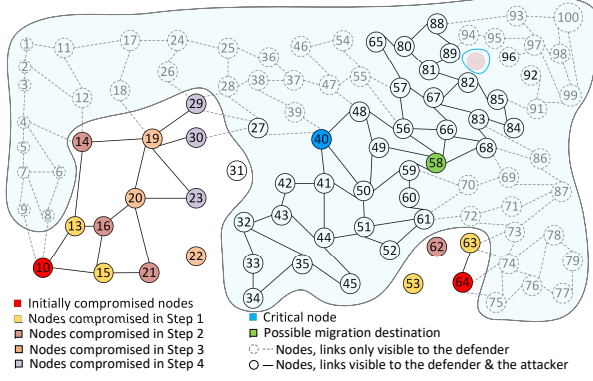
1 11 17 24 25 36 46 54 65 88 93 100
2 26 38 37 47 55 80 94 95 97 98
3 12 18 28 89 96
81 82 92
4 29 57 67 99
14 19 30 27 39 48 85 91
5 40 56 66 83 84
7 6 49 68
31 59 58 86
9 8 23 42 41 50 60 70 69 87
13 16 20 43 51 61 72 71
32 73 78
10 22 33 35 44 52 62 63 79
15 21 74 76
53 64
34 45 75 77

Initially compromised nodes
Nodes compromised in Step 1
Nodes compromised in Step 2
Nodes compromised in Step 3
Nodes compromised in Step 4
Critical node
Possible migration destination
Nodes, links only visible to the defender
— Nodes, links visible to the defender & the attacker